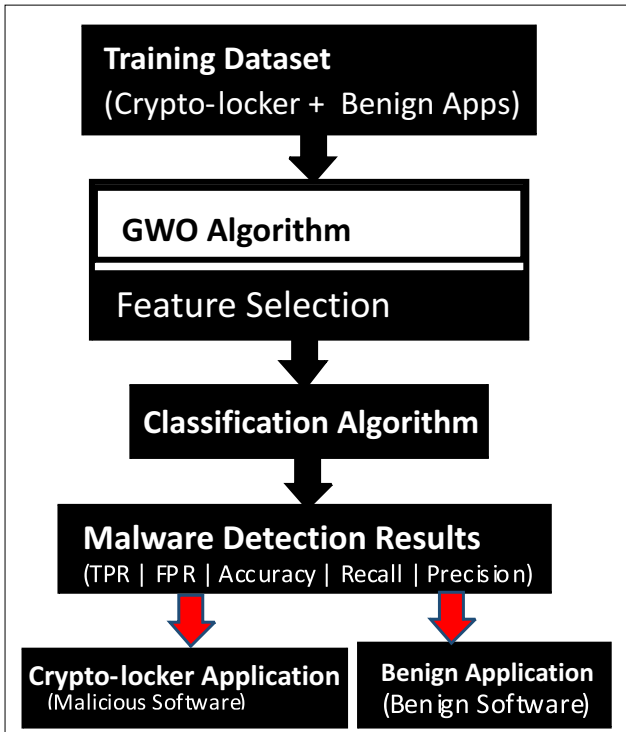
Training Dataset
(Crypto-locker + Benign Apps)

GWO Algorithm

Feature Selection

Classification Algorithm

Malware Detection Results
(TPR | FPR | Accuracy | Recall | Precision)

Crypto-locker Application
(Malicious Software)

Benign Application
(Benign Software)